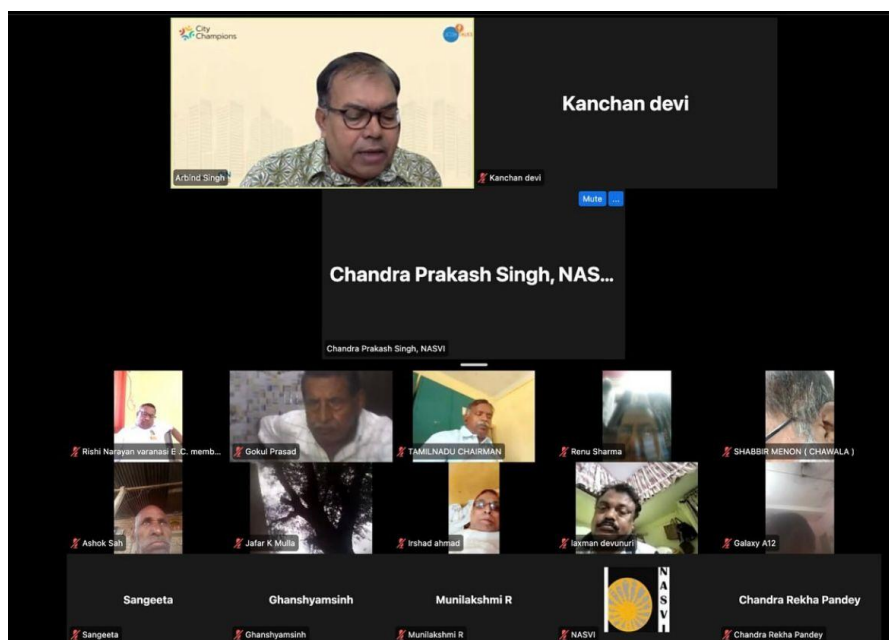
City Champions

Arbind Singh

Kanchan devi

Kanchan devi

Mute ...

Chandra Prakash Singh, NAS...

Chandra Prakash Singh, NASVI

Rishi Narayan varanasi E.C. memb...

Gokul Prasad

TAMILNADU CHAIRMAN

Renu Sharma

SHABBIR MENON ( CHAWALA )

Ashok Sah

Jafar K Mulla

Irshad ahmad

laxman devunuri

Galaxy A12

Sangeeta

Sangeeta

Ghanshyamsinh

Ghanshyamsinh

Munilakshmi R

Munilakshmi R

NASVI

NASVI

Chandra Rekha Pandey

Chandra Rekha Pandey